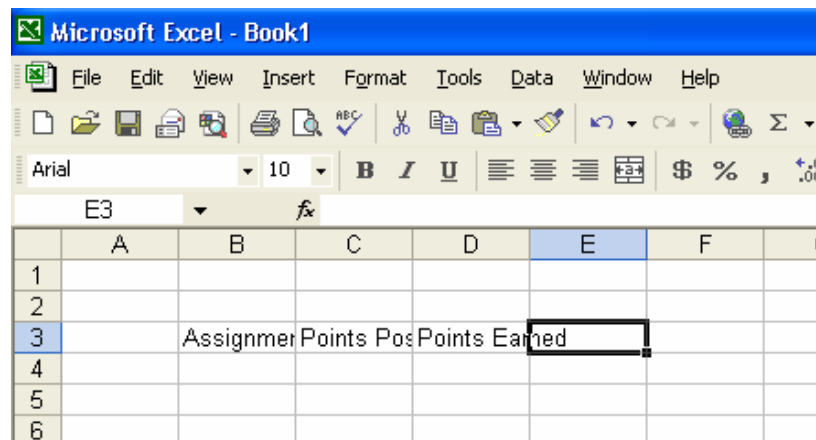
Microsoft Excel - Book1

File Edit View Insert Format Tools Data Window Help

Arial 10 B I U $ % ,

E3 $f_x$

|   | A | B | C | D | E | F |
|---|---|---|---|---|---|---|
| 1 | | | | | | |
| 2 | | | | | | |
| 3 | | Assignmer | Points Pos | Points Earned | | |
| 4 | | | | | | |
| 5 | | | | | | |
| 6 | | | | | | |